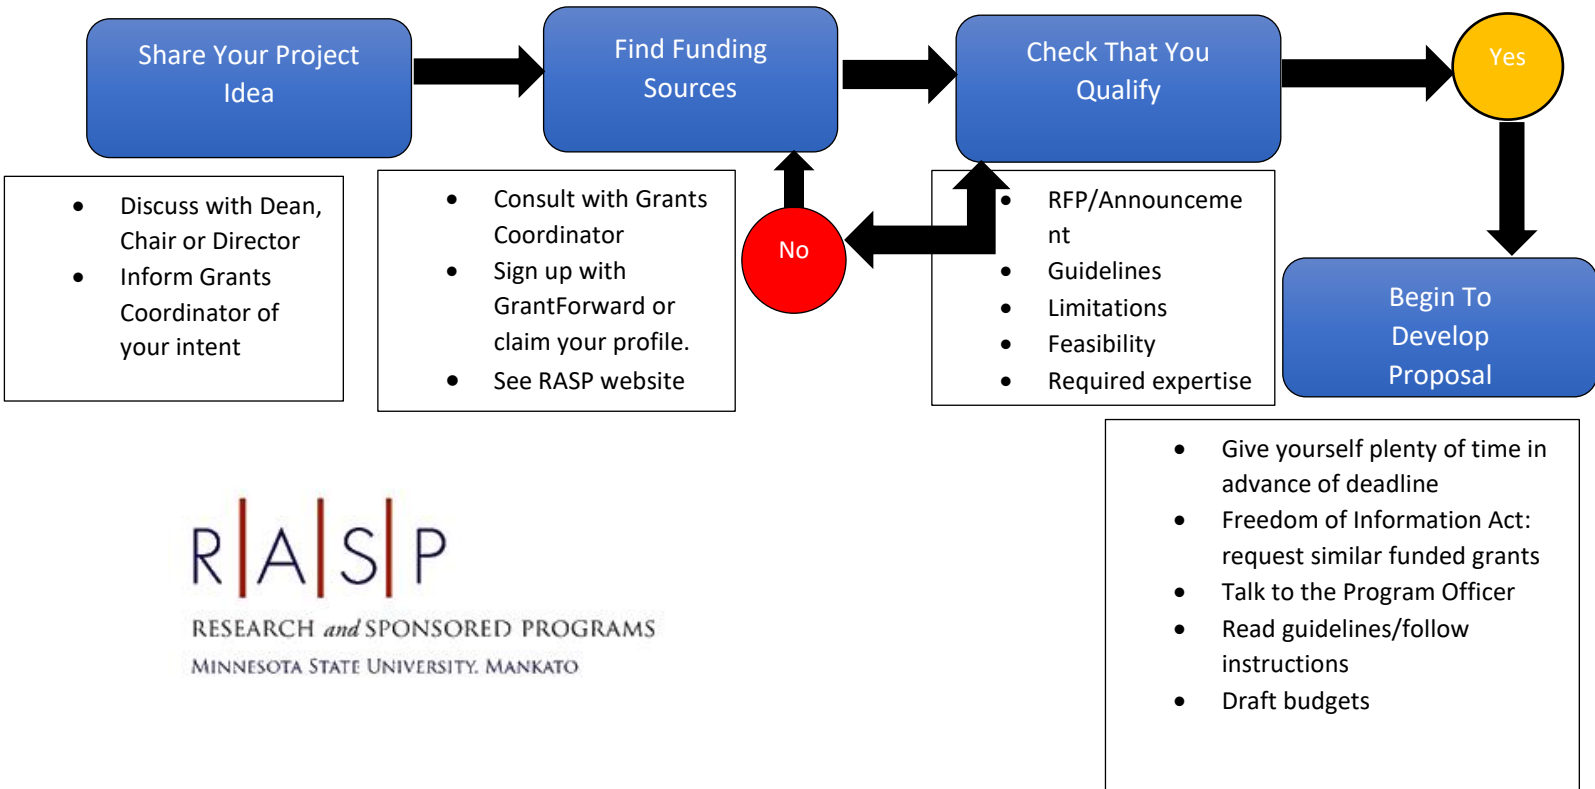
Share Your Project Idea

Find Funding Sources

Check That You Qualify

Yes

- Discuss with Dean, Chair or Director
- Inform Grants Coordinator of your intent

- Consult with Grants Coordinator
- Sign up with GrantForward or claim your profile.
- See RASP website

No

- RFP/Announcement
- Guidelines
- Limitations
- Feasibility
- Required expertise

Begin To Develop Proposal

- Give yourself plenty of time in advance of deadline
- Freedom of Information Act: request similar funded grants
- Talk to the Program Officer
- Read guidelines/follow instructions
- Draft budgets

R|A|S|P
RESEARCH and SPONSORED PROGRAMS
MINNESOTA STATE UNIVERSITY, MANKATO